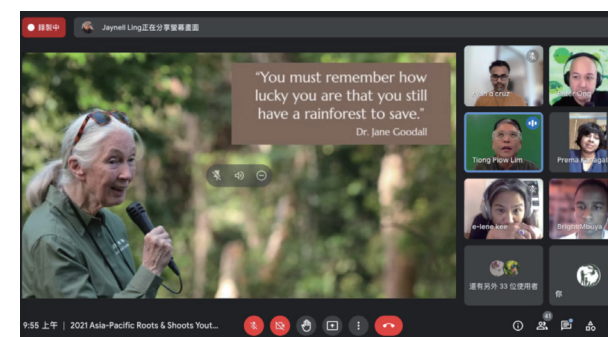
錄製中

Jaynell Ling正在分享螢幕畫面

"You must remember how lucky you are that you still have a rainforest to save."
Dr. Jane Goodall

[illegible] cruz

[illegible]

Tiong Plow Lim

Prema K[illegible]

e-lene kee

Bright Mbuya

還有另外 33 位使用者

你

9:55 上午 | 2021 Asia-Pacific Roots & Shoots Yout...

41